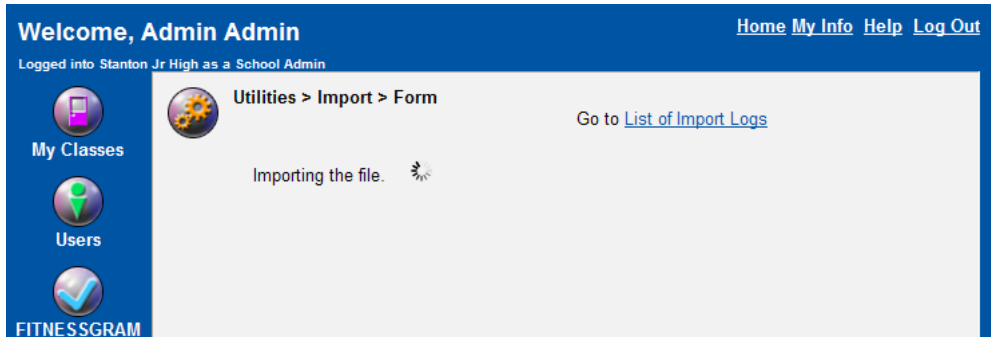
Welcome, Admin Admin

Home My Info Help Log Out

Logged into Stanton Jr High as a School Admin

My Classes

Users

FITNESSGRAM

Utilities > Import > Form

Go to List of Import Logs

Importing the file.